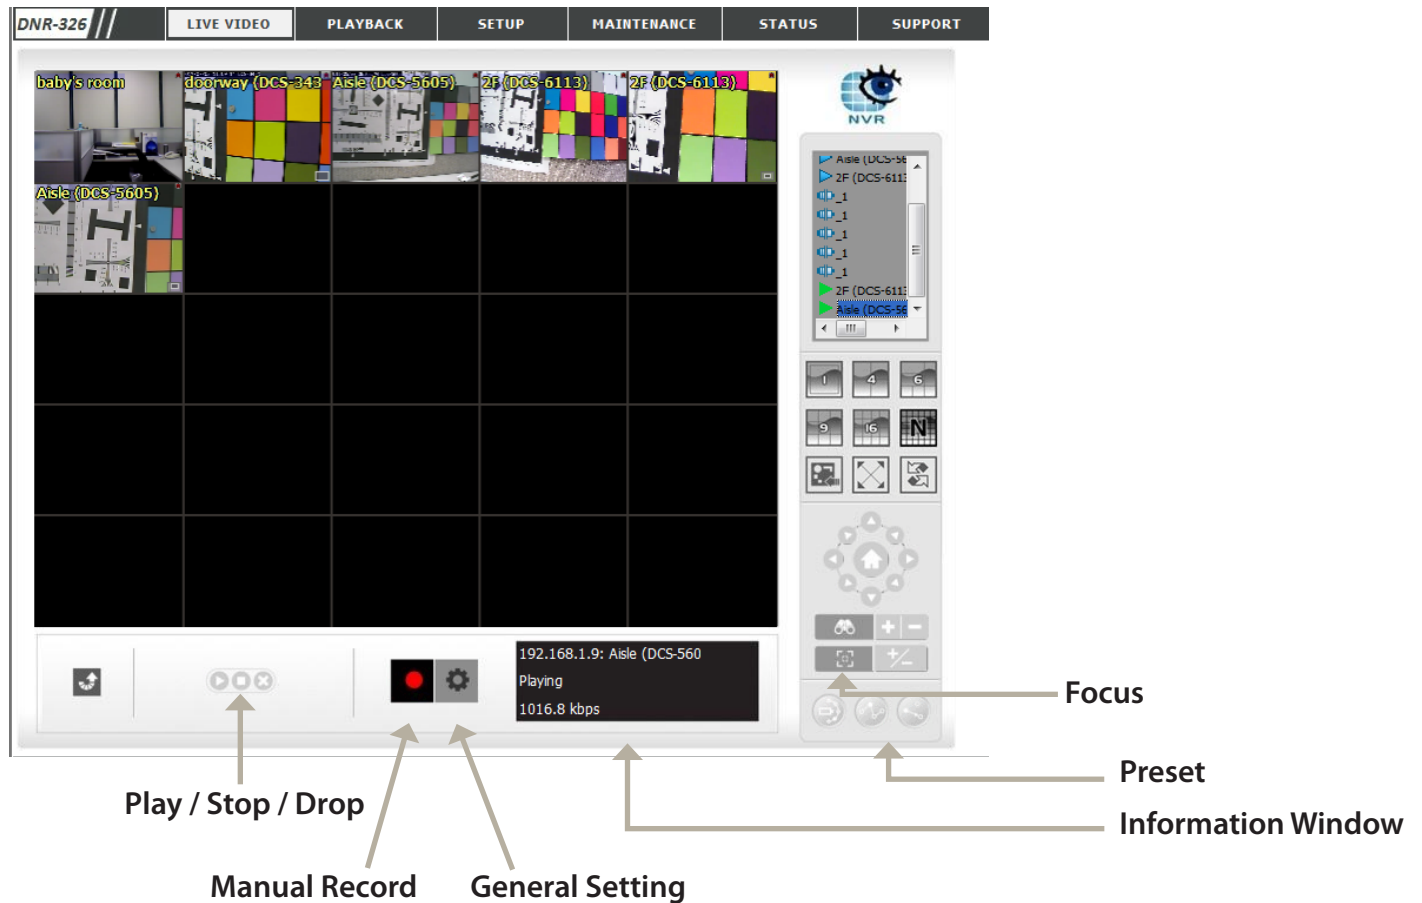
DNR-326

LIVE VIDEO

PLAYBACK

SETUP

MAINTENANCE

STATUS

SUPPORT

baby's room

doorway (DCS-343

Aisle (DCS-5605)

2F (DCS-6113)

2F (DCS-6113)

Aisle (DCS-5605)

NVR

Aisle (DCS-56

2F (DCS-611

_1

_1

_1

_1

_1

2F (DCS-611

Aisle (DCS-56

1

4

6

9

16

N

192.168.1.9: Aisle (DCS-560

Playing

1016.8 kbps

Focus

Preset

Information Window

Play / Stop / Drop

Manual Record

General Setting